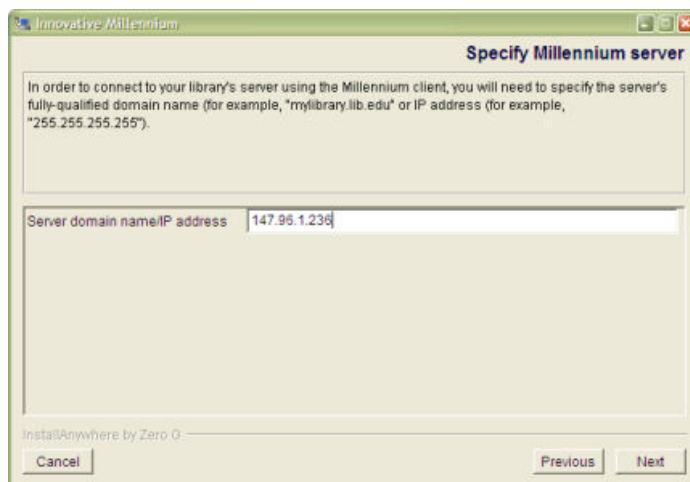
Innovative Millennium

Specify Millennium server

In order to connect to your library's server using the Millennium client, you will need to specify the server's fully-qualified domain name (for example, "mylibrary.lib.edu" or IP address (for example, "255.255.255.255").

Server domain name/IP address 147.96.1.236

InstallAnywhere by Zero G

Cancel

Previous

Next